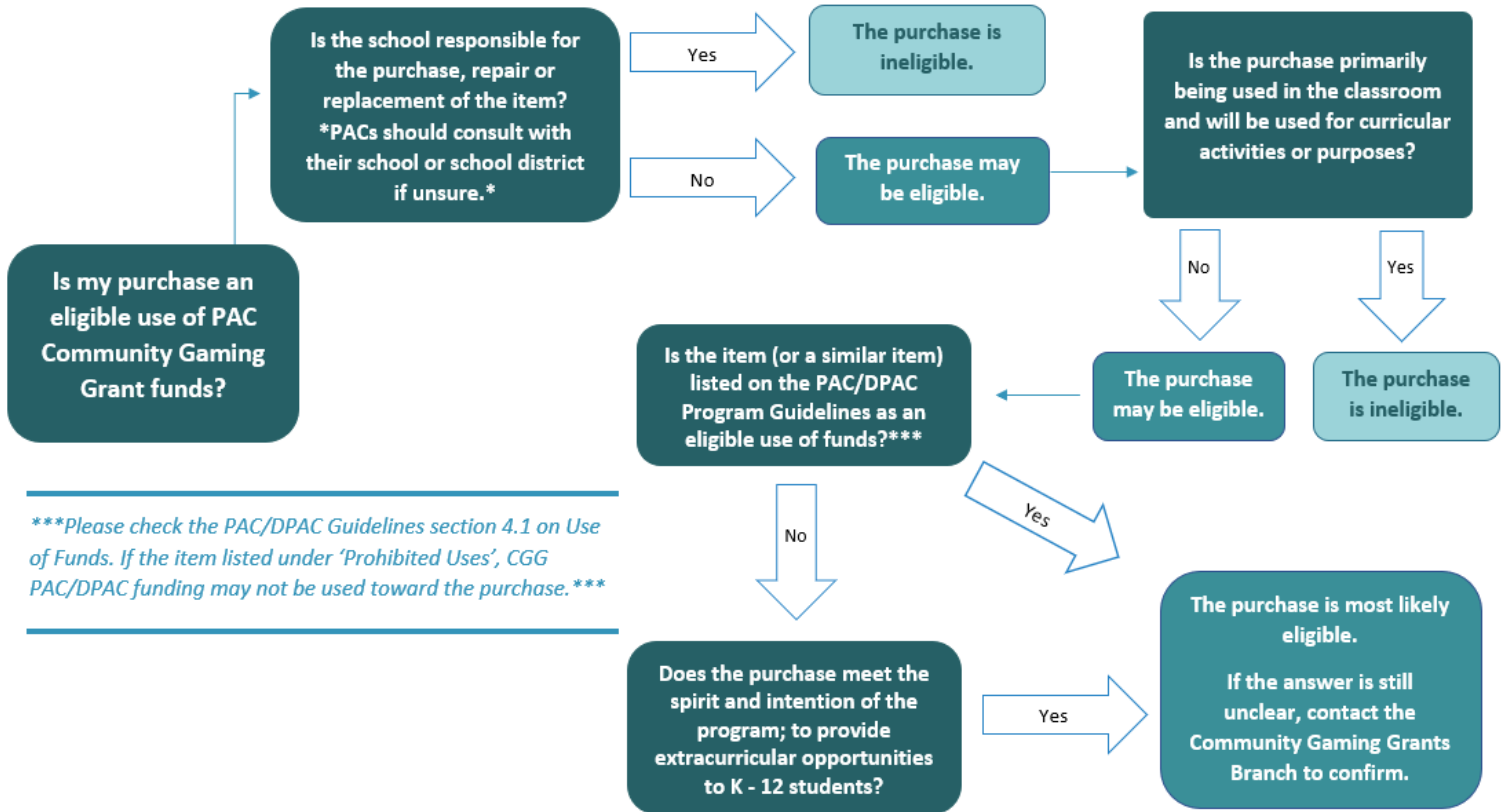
Is my purchase an eligible use of PAC Community Gaming Grant funds?

Is the school responsible for the purchase, repair or replacement of the item? *PACs should consult with their school or school district if unsure.*

Yes

The purchase is ineligible.

No

The purchase may be eligible.

Is the purchase primarily being used in the classroom and will be used for curricular activities or purposes?

No

Yes

The purchase may be eligible.

The purchase is ineligible.

Is the item (or a similar item) listed on the PAC/DPAC Program Guidelines as an eligible use of funds?***

***Please check the PAC/DPAC Guidelines section 4.1 on Use of Funds. If the item listed under 'Prohibited Uses', CGG PAC/DPAC funding may not be used toward the purchase.***

No

Yes

Does the purchase meet the spirit and intention of the program; to provide extracurricular opportunities to K - 12 students?

Yes

The purchase is most likely eligible.

If the answer is still unclear, contact the Community Gaming Grants Branch to confirm.